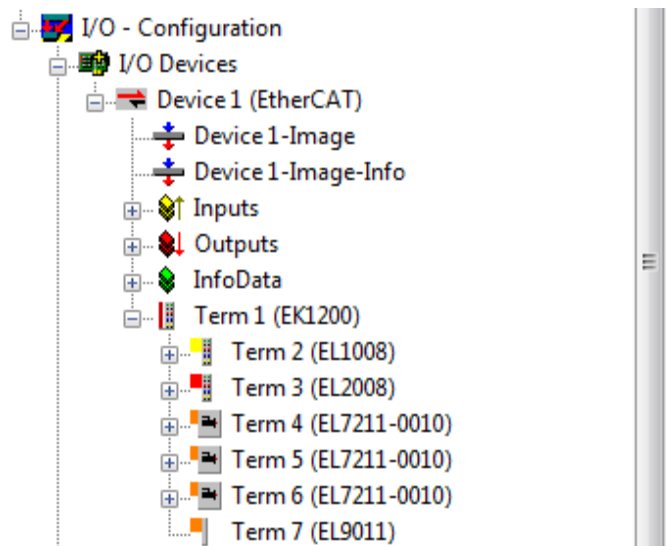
I/O - Configuration
I/O Devices
Device 1 (EtherCAT)
Device 1-Image
Device 1-Image-Info
Inputs
Outputs
InfoData
Term 1 (EK1200)
Term 2 (EL1008)
Term 3 (EL2008)
Term 4 (EL7211-0010)
Term 5 (EL7211-0010)
Term 6 (EL7211-0010)
Term 7 (EL9011)